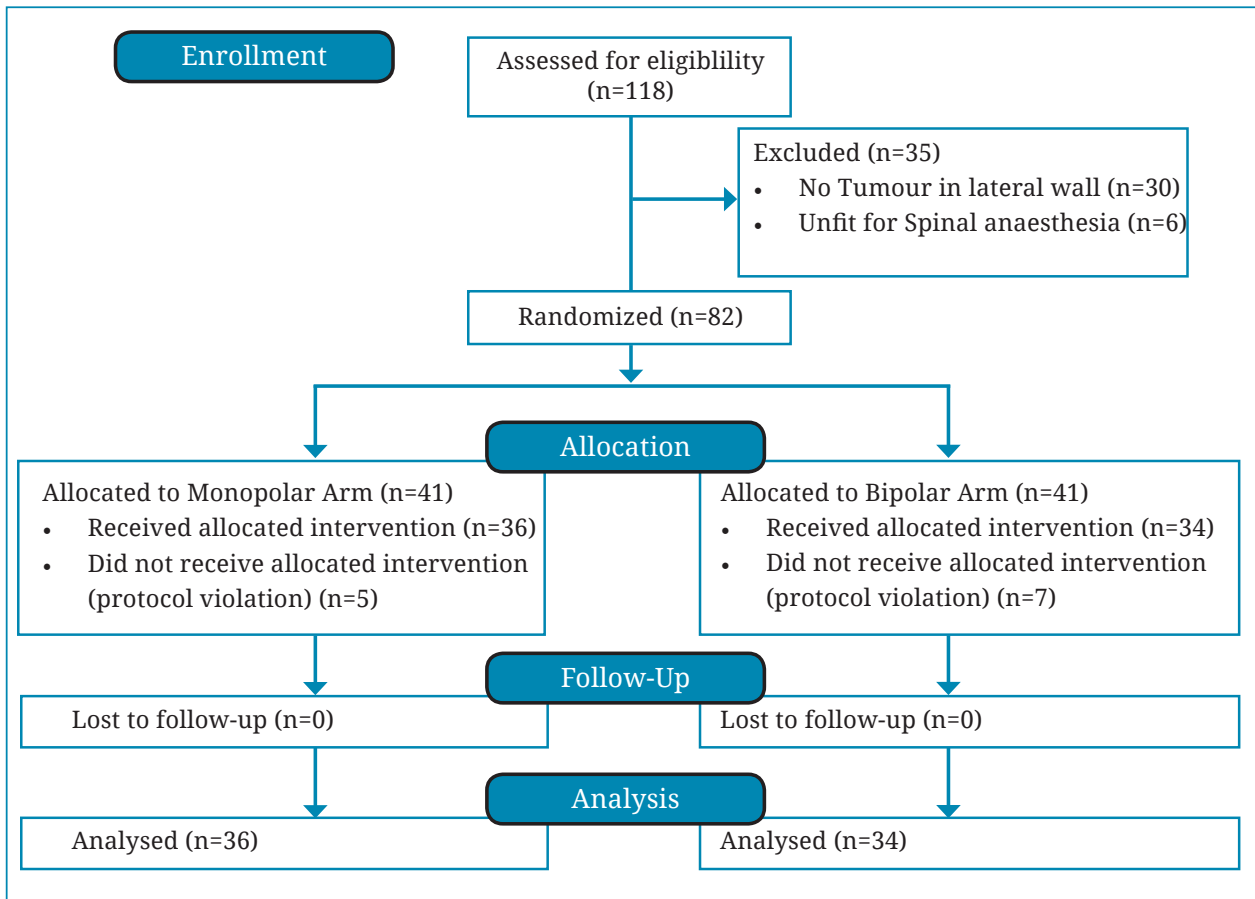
Enrollment

Assessed for eligiblility (n=118)

Excluded (n=35)
- No Tumour in lateral wall (n=30)
- Unfit for Spinal anaesthesia (n=6)

Randomized (n=82)

Allocation

Allocated to Monopolar Arm (n=41)
- Received allocated intervention (n=36)
- Did not receive allocated intervention (protocol violation) (n=5)

Allocated to Bipolar Arm (n=41)
- Received allocated intervention (n=34)
- Did not receive allocated intervention (protocol violation) (n=7)

Follow-Up

Lost to follow-up (n=0)

Lost to follow-up (n=0)

Analysis

Analysed (n=36)

Analysed (n=34)